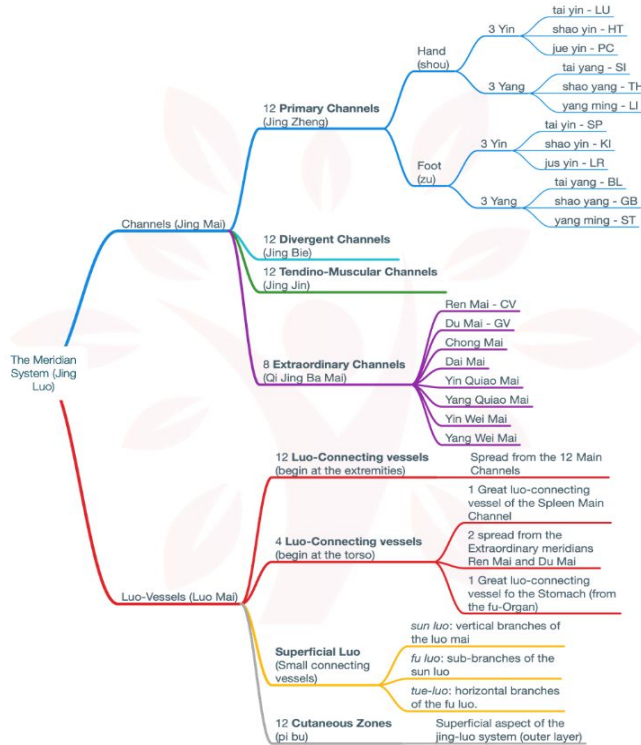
The Meridian System (Jing Luo)

Channels (Jing Mai)

12 **Primary Channels** (Jing Zheng)

Hand (shou)

3 Yin

tai yin - LU

shao yin - HT

jue yin - PC

3 Yang

tai yang - SI

shao yang - TH

yang ming - LI

Foot (zu)

3 Yin

tai yin - SP

shao yin - KI

jus yin - LR

3 Yang

tai yang - BL

shao yang - GB

yang ming - ST

12 **Divergent Channels** (Jing Bie)

12 **Tendino-Muscular Channels** (Jing Jin)

8 **Extraordinary Channels** (Qi Jing Ba Mai)

Ren Mai - CV

Du Mai - GV

Chong Mai

Dai Mai

Yin Quiao Mai

Yang Quiao Mai

Yin Wei Mai

Yang Wei Mai

Luo-Vessels (Luo Mai)

12 **Luo-Connecting vessels** (begin at the extremities)

Spread from the 12 Main Channels

4 **Luo-Connecting vessels** (begin at the torso)

1 Great luo-connecting vessel of the Spleen Main Channel

2 spread from the Extraordinary meridians Ren Mai and Du Mai

1 Great luo-connecting vessel fo the Stomach (from the fu-Organ)

**Superficial Luo** (Small connecting vessels)

*sun luo*: vertical branches of the luo mai

*fu luo*: sub-branches of the sun luo

*tue-luo*: horizontal branches of the fu luo.

12 **Cutaneous Zones** (pi bu)

Superficial aspect of the jing-luo system (outer layer)